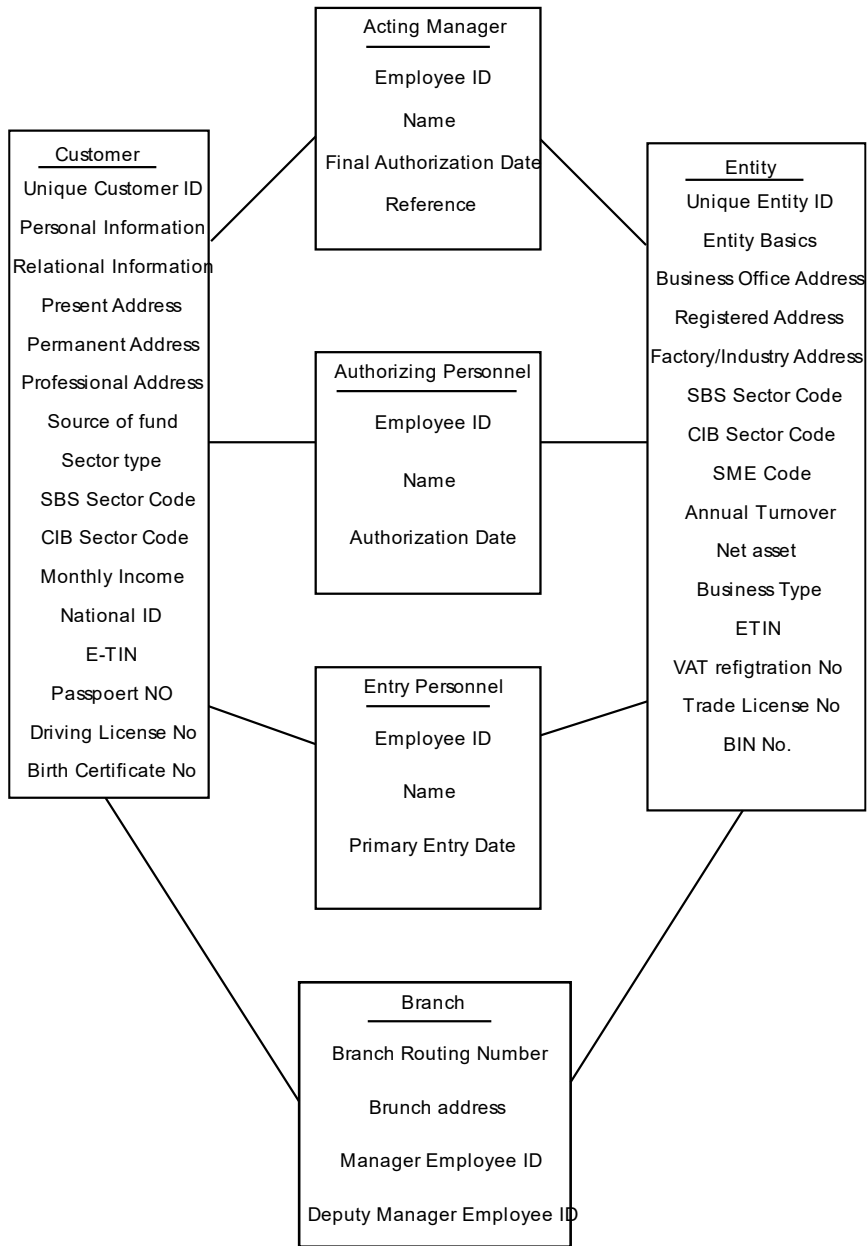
Acting Manager
Employee ID
Name
Final Authorization Date
Reference

Customer
Unique Customer ID
Personal Information
Relational Information
Present Address
Permanent Address
Professional Address
Source of fund
Sector type
SBS Sector Code
CIB Sector Code
Monthly Income
National ID
E-TIN
Passpoert NO
Driving License No
Birth Certificate No

Authorizing Personnel
Employee ID
Name
Authorization Date

Entity
Unique Entity ID
Entity Basics
Business Office Address
Registered Address
Factory/Industry Address
SBS Sector Code
CIB Sector Code
SME Code
Annual Turnover
Net asset
Business Type
ETIN
VAT refigtration No
Trade License No
BIN No.

Entry Personnel
Employee ID
Name
Primary Entry Date

Branch
Branch Routing Number
Brunch address
Manager Employee ID
Deputy Manager Employee ID